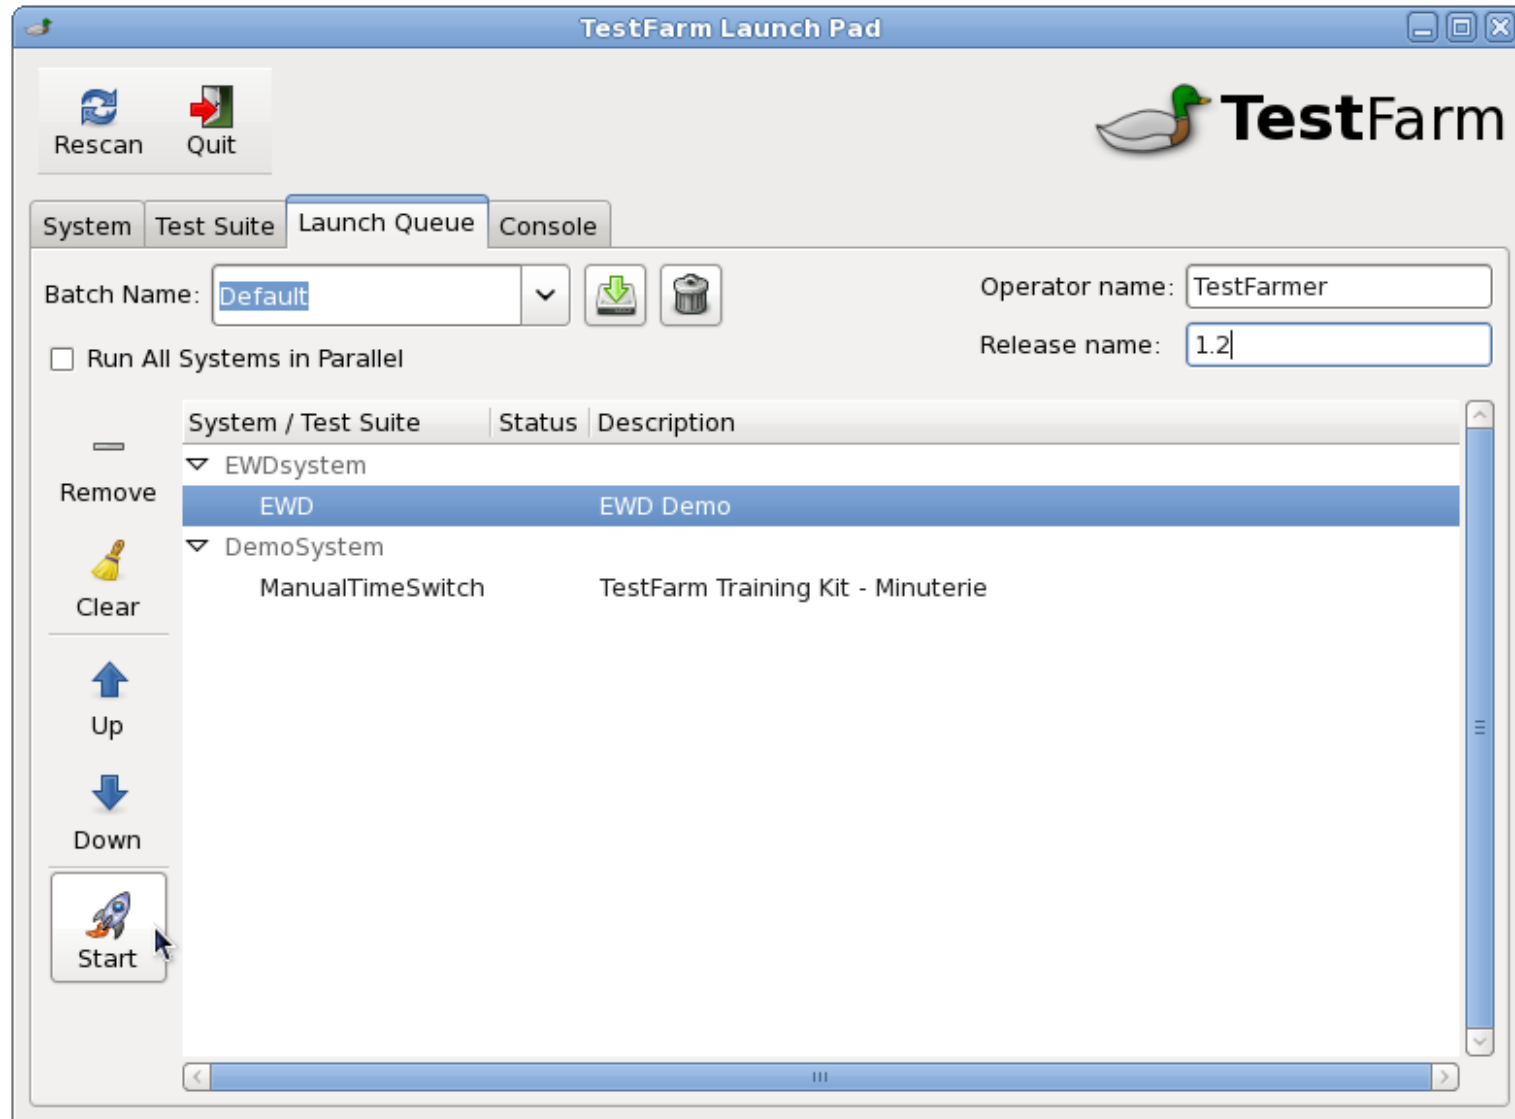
TestFarm Launch Pad

Rescan Quit

TestFarm

System Test Suite Launch Queue Console

Batch Name: Default

Operator name: TestFarmer

Release name: 1.2

Run All Systems in Parallel

Remove

Clear

Up

Down

Start

| System / Test Suite | Status | Description |
|---|---|---|
| EWDsystem | | |
| EWD | | EWD Demo |
| DemoSystem | | |
| ManualTimeSwitch | | TestFarm Training Kit - Minuterie |